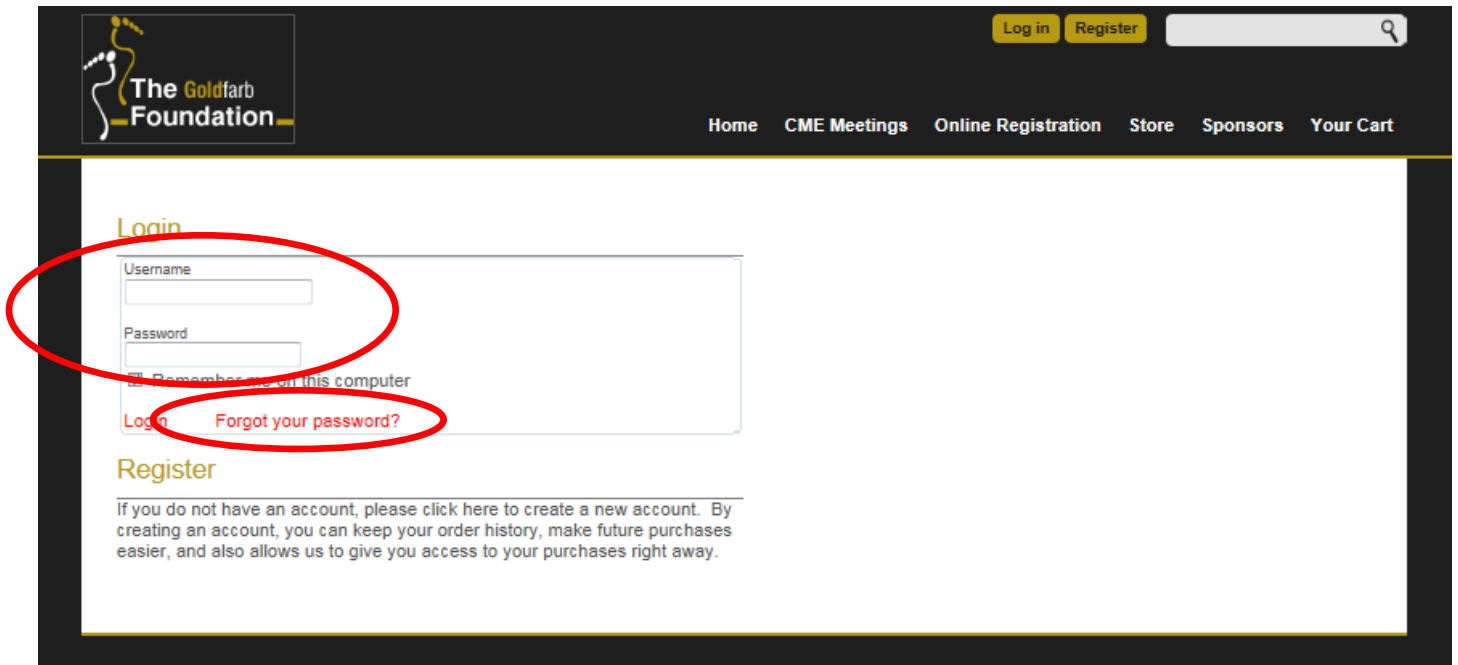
The Goldfarb Foundation

Log in Register

Home CME Meetings Online Registration Store Sponsors Your Cart

Login

Username

Password

Remember me on this computer

Login Forgot your password?

Register

If you do not have an account, please click here to create a new account. By creating an account, you can keep your order history, make future purchases easier, and also allows us to give you access to your purchases right away.